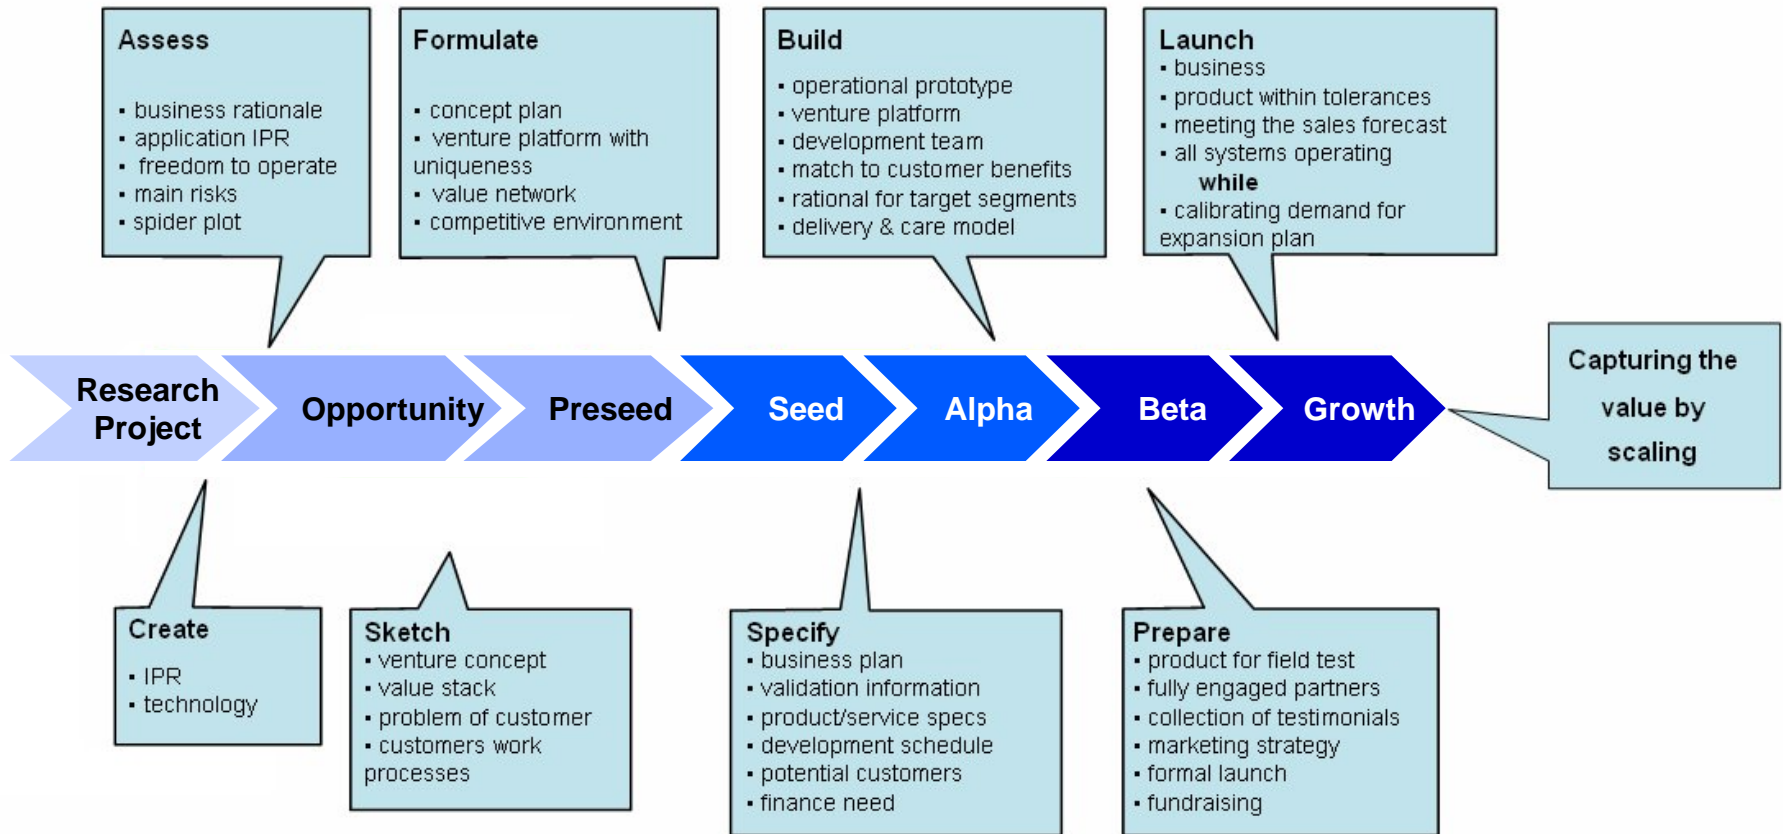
Assess

▪ business rationale
▪ application IPR
▪ freedom to operate
▪ main risks
▪ spider plot

Formulate

▪ concept plan
▪ venture platform with uniqueness
▪ value network
▪ competitive environment

Build

▪ operational prototype
▪ venture platform
▪ development team
▪ match to customer benefits
▪ rational for target segments
▪ delivery & care model

Launch
▪ business
▪ product within tolerances
▪ meeting the sales forecast
▪ all systems operating
while
▪ calibrating demand for expansion plan

Research Project

Opportunity

Preseed

Seed

Alpha

Beta

Growth

Capturing the value by scaling

Create

▪ IPR
▪ technology

Sketch
▪ venture concept
▪ value stack
▪ problem of customer
▪ customers work processes

Specify
▪ business plan
▪ validation information
▪ product/service specs
▪ development schedule
▪ potential customers
▪ finance need

Prepare
▪ product for field test
▪ fully engaged partners
▪ collection of testimonials
▪ marketing strategy
▪ formal launch
▪ fundraising